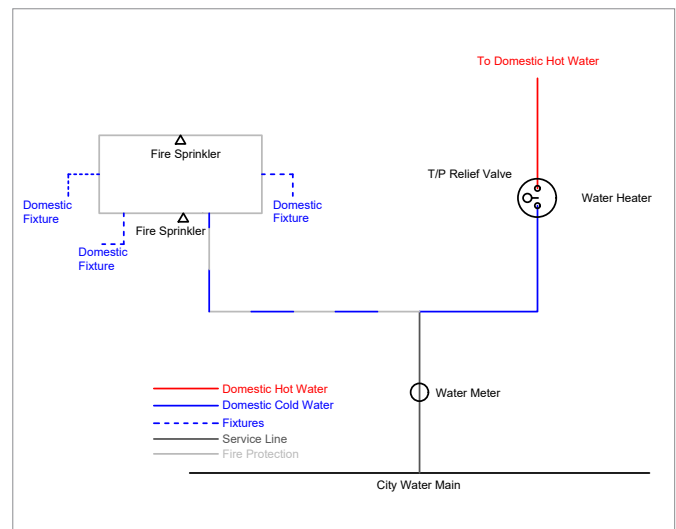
To Domestic Hot Water

Fire Sprinkler

T/P Relief Valve

Water Heater

Domestic Fixture

Domestic Fixture

Fire Sprinkler

Domestic Fixture

Domestic Hot Water
Domestic Cold Water
Fixtures
Service Line
Fire Protection

Water Meter

City Water Main